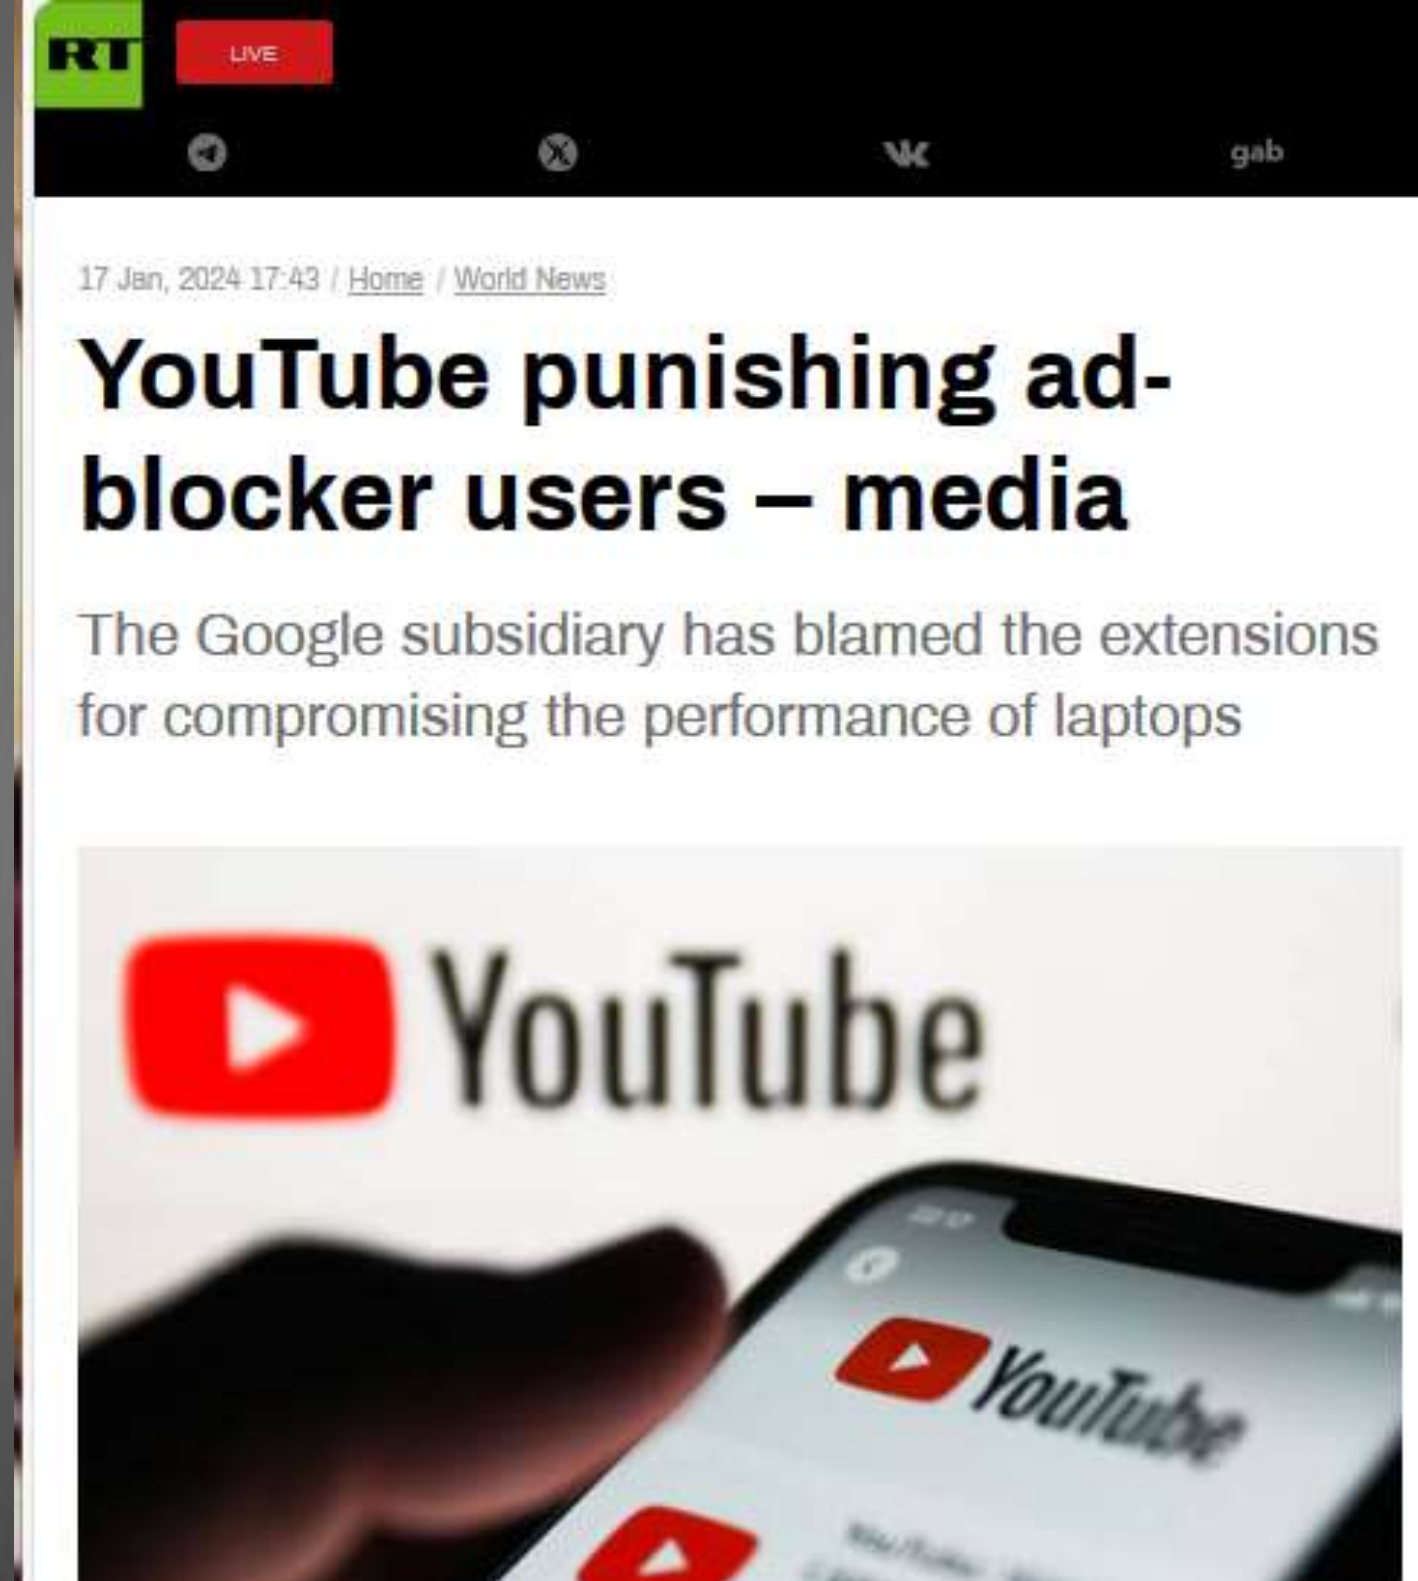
RT LIVE

VK gab

17 Jan, 2024 17:43 / Home / World News

YouTube punishing ad-blocker users – media

The Google subsidiary has blamed the extensions for compromising the performance of laptops

YouTube

YouTube